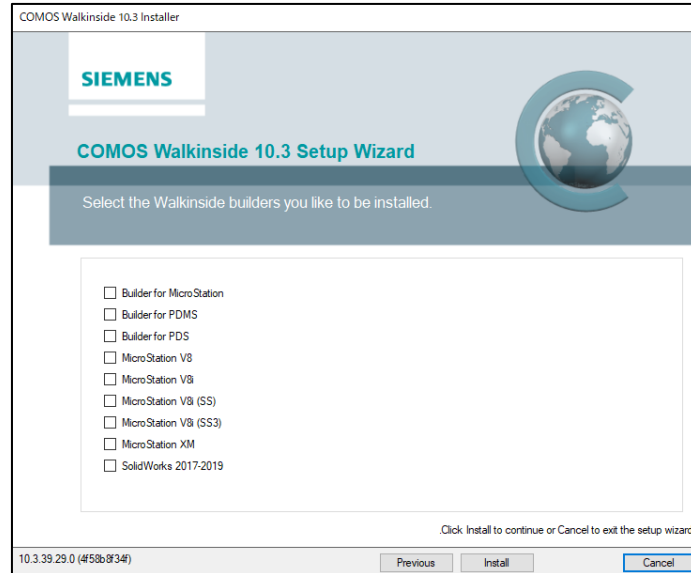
COMOS Walkinside 10.3 Installer

SIEMENS

COMOS Walkinside 10.3 Setup Wizard

Select the Walkinside builders you like to be installed.

Builder for MicroStation
Builder for PDMS
Builder for PDS
MicroStation V8
MicroStation V8i
MicroStation V8i (SS)
MicroStation V8i (SS3)
MicroStation XM
SolidWorks 2017-2019

.Click Install to continue or Cancel to exit the setup wizar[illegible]

10.3.39.29.0 (4f58b8f34f)

Previous
Install
Cancel